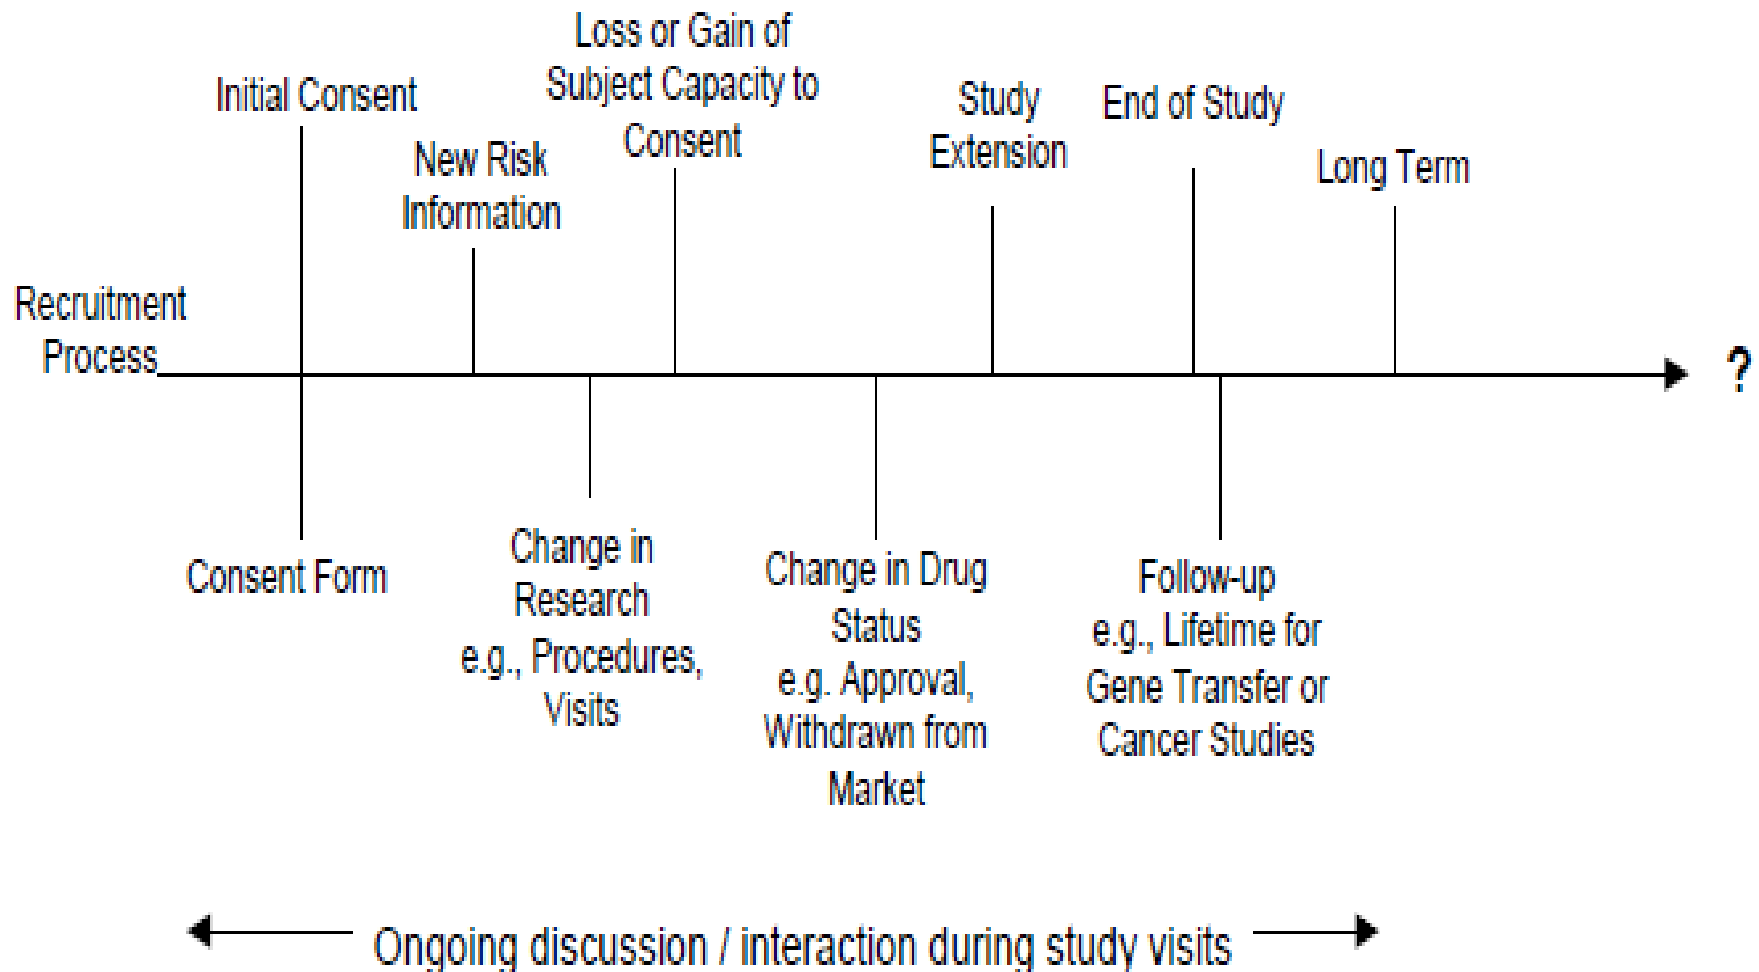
Recruitment Process

Initial Consent

Consent Form

New Risk Information

Change in Research e.g., Procedures, Visits

Loss or Gain of Subject Capacity to Consent

Change in Drug Status e.g. Approval, Withdrawn from Market

Study Extension

End of Study

Follow-up e.g., Lifetime for Gene Transfer or Cancer Studies

Long Term

?

Ongoing discussion / interaction during study visits